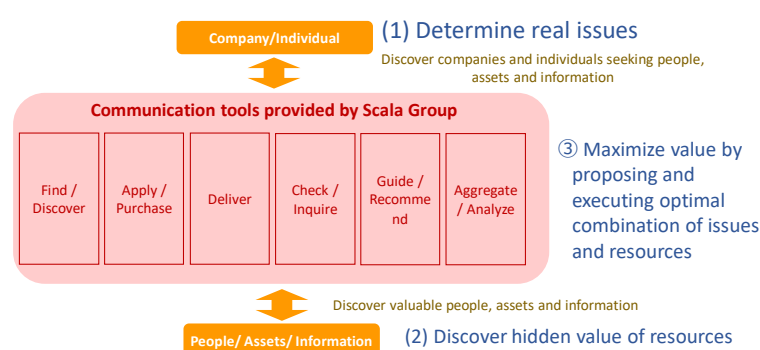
Company/Individual

(1) Determine real issues

Discover companies and individuals seeking people, assets and information

Communication tools provided by Scala Group

| Find / Discover | Apply / Purchase | Deliver | Check / Inquire | Guide / Recommend | Aggregate / Analyze |
|---|---|---|---|---|---|

③ Maximize value by proposing and executing optimal combination of issues and resources

Discover valuable people, assets and information

People/ Assets/ Information

(2) Discover hidden value of resources